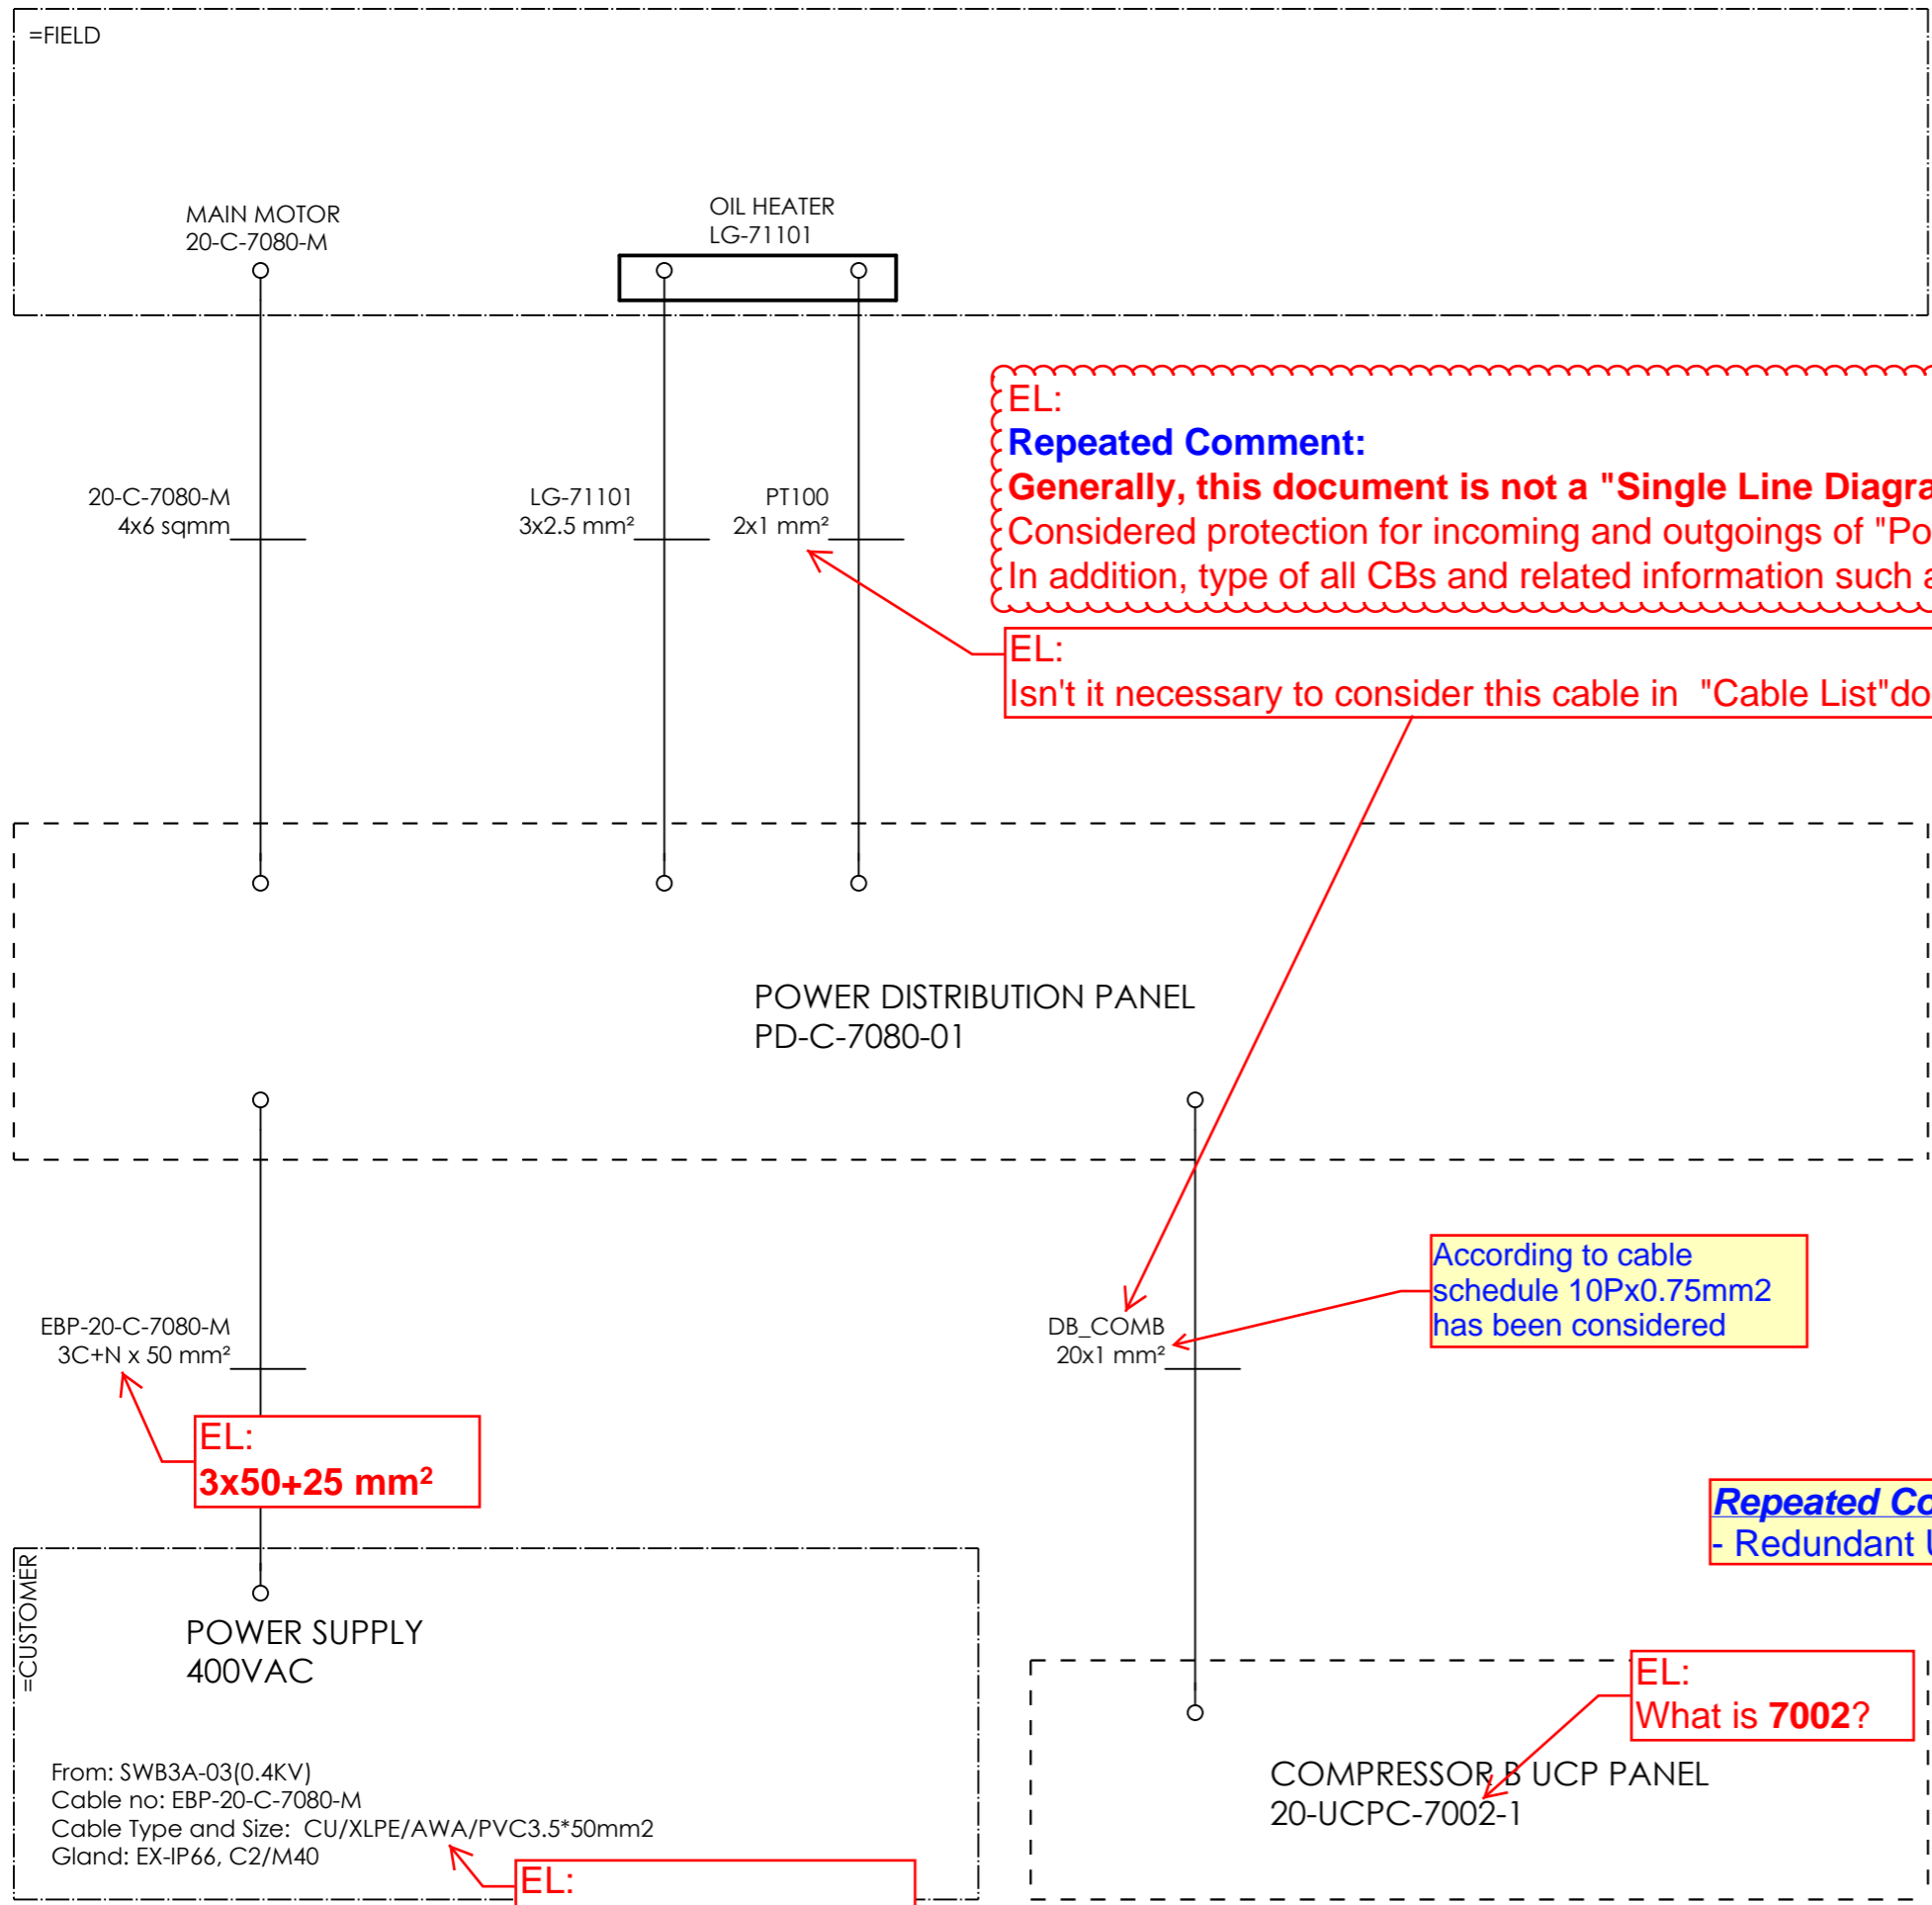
=FIELD

MAIN MOTOR
20-C-7080-M

OIL HEATER
LG-71101

EL:
Repeated Comment:
Generally, this document is not a "Single Line Diagra
Considered protection for incoming and outgoings of "Po
In addition, type of all CBs and related information such a

20-C-7080-M
4x6 sqmm

LG-71101
3x2.5 mm²

PT100
2x1 mm²

EL:
Isn't it necessary to consider this cable in "Cable List"do

POWER DISTRIBUTION PANEL
PD-C-7080-01

According to cable schedule 10Px0.75mm2 has been considered

EBP-20-C-7080-M
3C+N x 50 mm²

DB_COMB
20x1 mm²

EL:
3x50+25 mm²

Repeated Co
- Redundant

=CUSTOMER

POWER SUPPLY
400VAC

EL:
What is 7002?

COMPRESSOR B UCP PANEL
20-UCPC-7002-1

From: SWB3A-03(0.4KV)
Cable no: EBP-20-C-7080-M
Cable Type and Size: CU/XLPE/AWA/PVC3.5*50mm2
Gland: EX-IP66, C2/M40

EL: